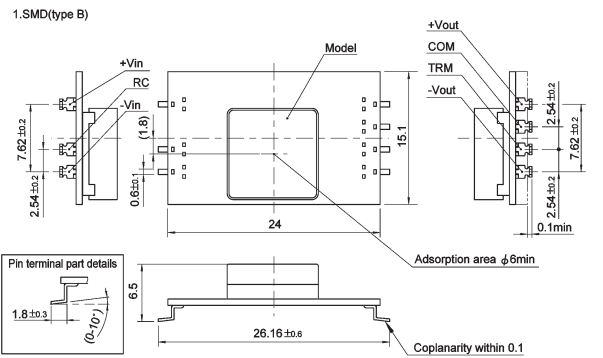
1.SMD(type B)

+Vin
RC
-Vin
7.62 ±0.2
2.54 ±0.2

Model
(1.8)
0.6 ±0.1
15.1
24

+Vout
COM
TRM
-Vout
2.54 ±0.2
7.62 ±0.2
2.54 ±0.2
0.1min

Adsorption area $\phi$6min

Pin terminal part details
1.8 ±0.3
(0-10°)

6.5
26.16 ±0.6

Coplanarity within 0.1